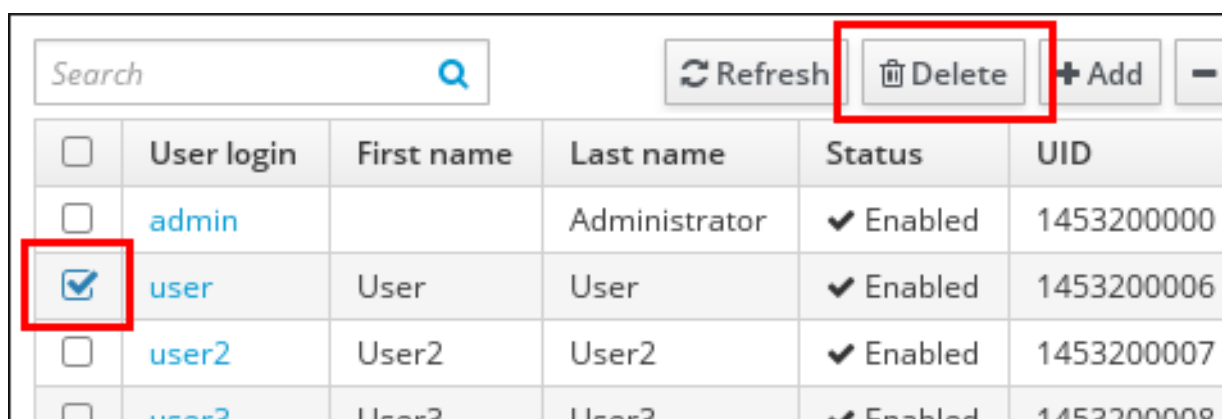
Search

Refresh Delete + Add

| | User login | First name | Last name | Status | UID |
|---|---|---|---|---|---|
| | admin | | Administrator | Enabled | 1453200000 |
| | user | User | User | Enabled | 1453200006 |
| | user2 | User2 | User2 | Enabled | 1453200007 |
| | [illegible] | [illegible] | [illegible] | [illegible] | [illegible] |